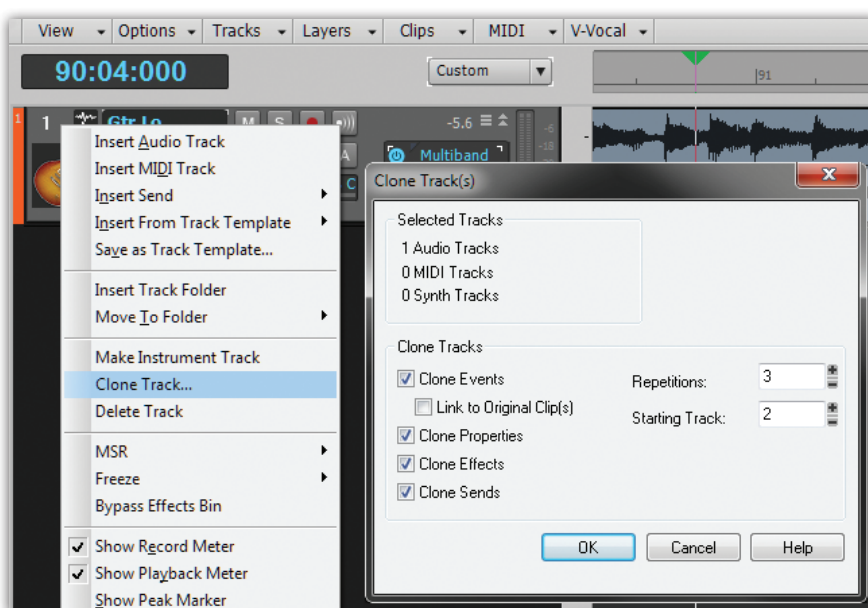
View Options Tracks Layers Clips MIDI V-Vocal

90:04:000

Custom

91

1 Gtr Lo M S

-5.6

Multiband

Insert Audio Track
Insert MIDI Track
Insert Send
Insert From Track Template
Save as Track Template...

Insert Track Folder
Move To Folder

Make Instrument Track
Clone Track...
Delete Track

MSR
Freeze
Bypass Effects Bin

Show Record Meter
Show Playback Meter
Show Peak Marker

Clone Track(s)

Selected Tracks
1 Audio Tracks
0 MIDI Tracks
0 Synth Tracks

Clone Tracks
Clone Events
Link to Original Clip(s)
Clone Properties
Clone Effects
Clone Sends

Repetitions: 3
Starting Track: 2

OK Cancel Help